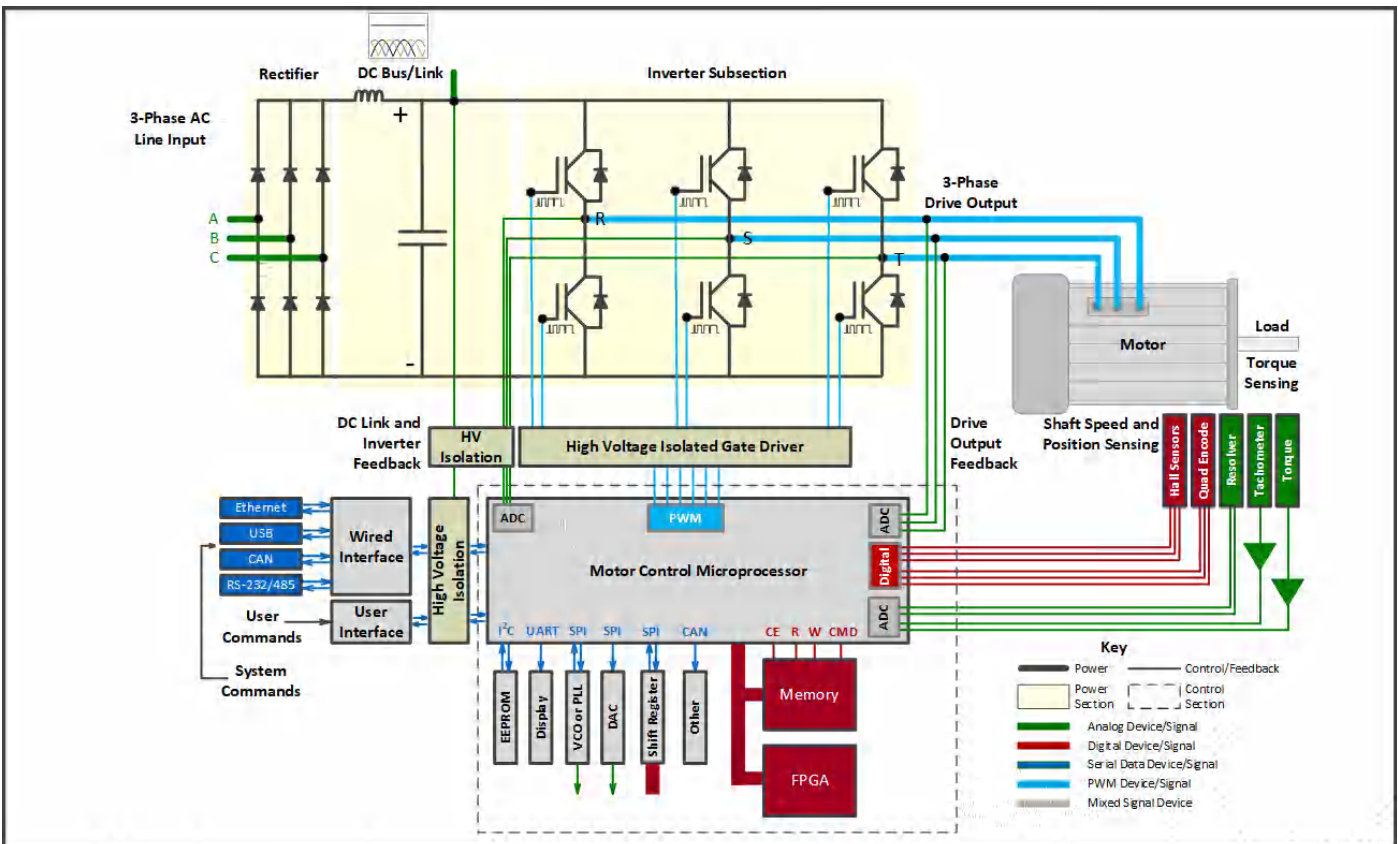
Rectifier

DC Bus/Link

Inverter Subsection

3-Phase AC Line Input

A
B
C

+

-

R
S
T

3-Phase Drive Output

Motor

Load

Torque Sensing

Shaft Speed and Position Sensing

DC Link and Inverter Feedback

HV Isolation

High Voltage Isolated Gate Driver

Drive Output Feedback

Hall Sensors
Quad Encode
Resolver
Tachometer
Torque

Ethernet
USB
CAN
RS-232/485

Wired Interface

User Commands

User Interface

High Voltage Isolation

System Commands

ADC
PWM
ADC
Digital
ADC

Motor Control Microprocessor

$I^2C$ UART SPI SPI SPI CAN CE R W CMD

EEPROM
Display
VCO or PLL
DAC
Shift Register
Other

Memory

FPGA

Key
Power
Control/Feedback
Power Section
Control Section
Analog Device/Signal
Digital Device/Signal
Serial Data Device/Signal
PWM Device/Signal
Mixed Signal Device